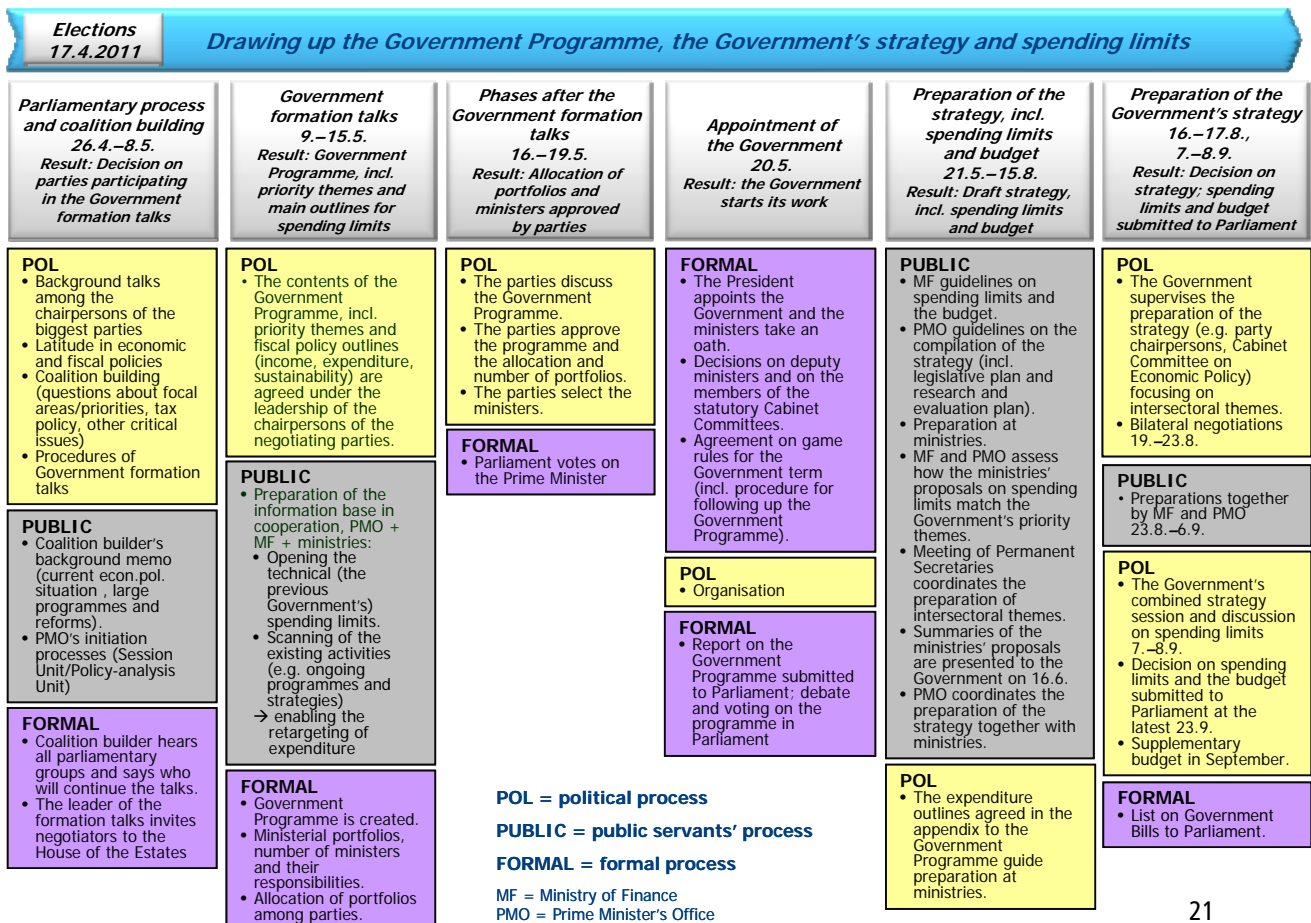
Elections 17.4.2011

Drawing up the Government Programme, the Government's strategy and spending limits

Parliamentary process and coalition building 26.4.–8.5. Result: Decision on parties participating in the Government formation talks

POL
• Background talks among the chairpersons of the biggest parties
• Latitude in economic and fiscal policies
• Coalition building (questions about focal areas/priorities, tax policy, other critical issues)
• Procedures of Government formation talks

PUBLIC
• Coalition builder's background memo (current econ.pol. situation , large programmes and reforms).
• PMO's initiation processes (Session Unit/Policy-analysis Unit)

FORMAL
• Coalition builder hears all parliamentary groups and says who will continue the talks.
• The leader of the formation talks invites negotiators to the House of the Estates

Government formation talks 9.–15.5. Result: Government Programme, incl. priority themes and main outlines for spending limits

POL
• The contents of the Government Programme, incl. priority themes and fiscal policy outlines (income, expenditure, sustainability) are agreed under the leadership of the chairpersons of the negotiating parties.

PUBLIC
• Preparation of the information base in cooperation, PMO + MF + ministries:
• Opening the technical (the previous Government's) spending limits.
• Scanning of the existing activities (e.g. ongoing programmes and strategies)
→ enabling the retargeting of expenditure

FORMAL
• Government Programme is created.
• Ministerial portfolios, number of ministers and their responsibilities.
• Allocation of portfolios among parties.

Phases after the Government formation talks 16.–19.5. Result: Allocation of portfolios and ministers approved by parties

POL
• The parties discuss the Government Programme.
• The parties approve the programme and the allocation and number of portfolios.
• The parties select the ministers.

FORMAL
• Parliament votes on the Prime Minister

Appointment of the Government 20.5. Result: the Government starts its work

FORMAL
• The President appoints the Government and the ministers take an oath.
• Decisions on deputy ministers and on the members of the statutory Cabinet Committees.
• Agreement on game rules for the Government term (incl. procedure for following up the Government Programme).

POL
• Organisation

FORMAL
• Report on the Government Programme submitted to Parliament; debate and voting on the programme in Parliament

POL = political process

PUBLIC = public servants' process

FORMAL = formal process

MF = Ministry of Finance
PMO = Prime Minister's Office

Preparation of the strategy, incl. spending limits and budget 21.5.–15.8. Result: Draft strategy, incl. spending limits and budget

PUBLIC
• MF guidelines on spending limits and the budget.
• PMO guidelines on the compilation of the strategy (incl. legislative plan and research and evaluation plan).
• Preparation at ministries.
• MF and PMO assess how the ministries' proposals on spending limits match the Government's priority themes.
• Meeting of Permanent Secretaries coordinates the preparation of intersectoral themes.
• Summaries of the ministries' proposals are presented to the Government on 16.6.
• PMO coordinates the preparation of the strategy together with ministries.

POL
• The expenditure outlines agreed in the appendix to the Government Programme guide preparation at ministries.

Preparation of the Government's strategy 16.–17.8., 7.–8.9. Result: Decision on strategy; spending limits and budget submitted to Parliament

POL
• The Government supervises the preparation of the strategy (e.g. party chairpersons, Cabinet Committee on Economic Policy) focusing on intersectoral themes.
• Bilateral negotiations 19.–23.8.

PUBLIC
• Preparations together by MF and PMO 23.8.–6.9.

POL
• The Government's combined strategy session and discussion on spending limits 7.–8.9.
• Decision on spending limits and the budget submitted to Parliament at the latest 23.9.
• Supplementary budget in September.

FORMAL
• List on Government Bills to Parliament.

21